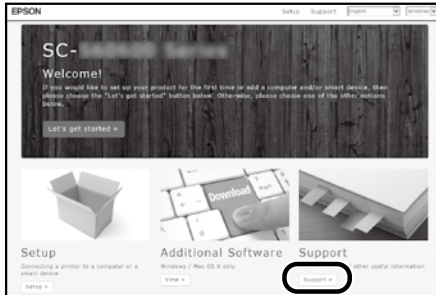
EPSON

Setup Support English Windows

SC-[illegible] Series

Welcome!

If you would like to set up your product for the first time or add a computer and/or smart device, then please choose the "Let's get started" button below. Otherwise, please choose one of the other actions below.

Let's get started »

Download

Setup

Connecting a printer to a computer or a smart device

Setup »

Additional Software

Windows / Mac OS X only

View »

Support

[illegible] other useful information

Support »